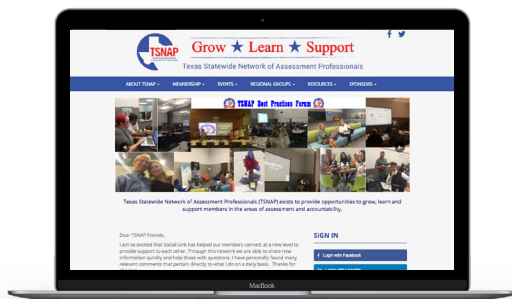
TSNAP

Grow ★ Learn ★ Support

Texas Statewide Network of Assessment Professionals

ABOUT TSNAP ▾ MEMBERSHIP ▾ EVENTS ▾ REGIONAL GROUPS ▾ RESOURCES ▾ SPONSORS ▾

TSNAP Best Practices Forum

Texas Statewide Network of Assessment Professionals (TSNAP) exists to provide opportunities to grow, learn and support members in the areas of assessment and accountability.

Dear TSNAP Friends,

I am so excited that Social Link has helped our members connect at a new level to provide support to each other. Through this network we are able to share new information quickly and help those with questions. I have personally found many relevant comments that pertain directly to what I do on a daily basis. Thank for

SIGN IN

Login with Facebook

MacBook